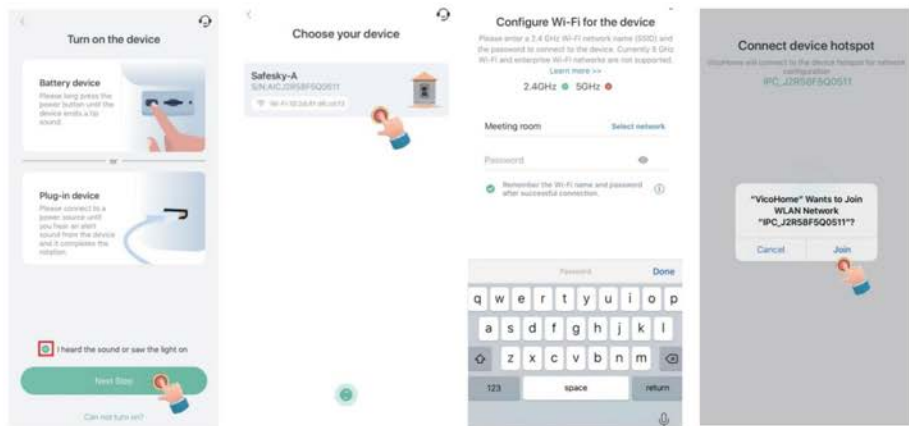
Turn on the device

Battery device
Please long press the power button until the device emits a tip sound.

or

Plug-in device
Please connect to a power source until you hear an alert sound from the device and it completes the rotation.

I heard the sound or saw the light on

Next Step

Can not turn on?

Choose your device

Safesky-A
S/N:AIC.J2R5BF5Q0511
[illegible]

Configure Wi-Fi for the device
Please enter a 2.4 GHz Wi-Fi network name (SSID) and the password to connect to the device. Currently 5 GHz Wi-Fi and enterprise Wi-Fi networks are not supported.
Learn more >>
2.4GHz 5GHz

Meeting room
Select network
Password

Remember the Wi-Fi name and password after successful connection.

Password
Done
q w e r t y u i o p
a s d f g h j k l
z x c v b n m
123 space return

Connect device hotspot
VicoHome will connect to the device hotspot for network configuration
IPC_J2R5BF5Q0511

"VicoHome" Wants to Join WLAN Network "IPC_J2R5BF5Q0511"?
Cancel
Join